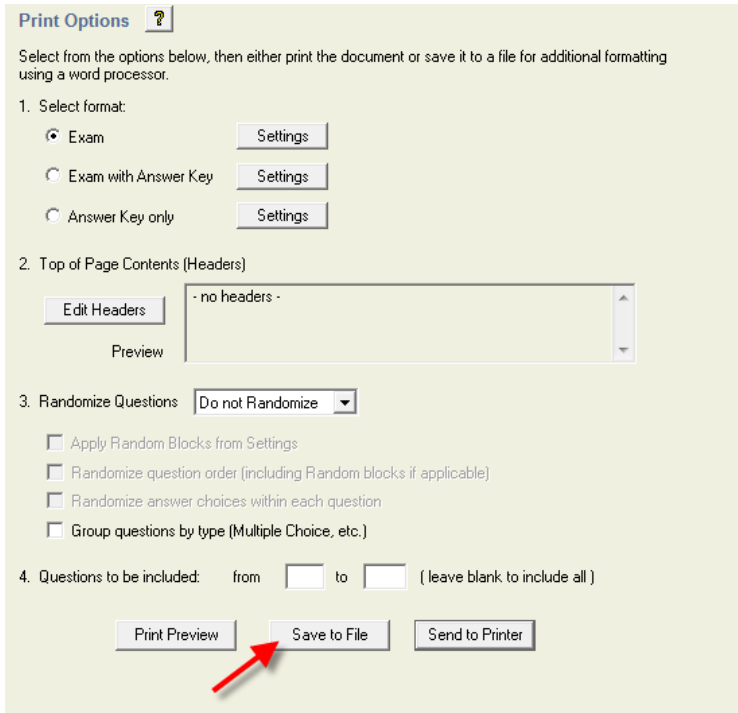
Print Options ?

Select from the options below, then either print the document or save it to a file for additional formatting using a word processor.

1. Select format:

Exam Settings

Exam with Answer Key Settings

Answer Key only Settings

2. Top of Page Contents (Headers)

Edit Headers

- no headers -

Preview

3. Randomize Questions Do not Randomize

Apply Random Blocks from Settings

Randomize question order (including Random blocks if applicable)

Randomize answer choices within each question

Group questions by type (Multiple Choice, etc.)

4. Questions to be included: from to ( leave blank to include all )

Print Preview Save to File Send to Printer